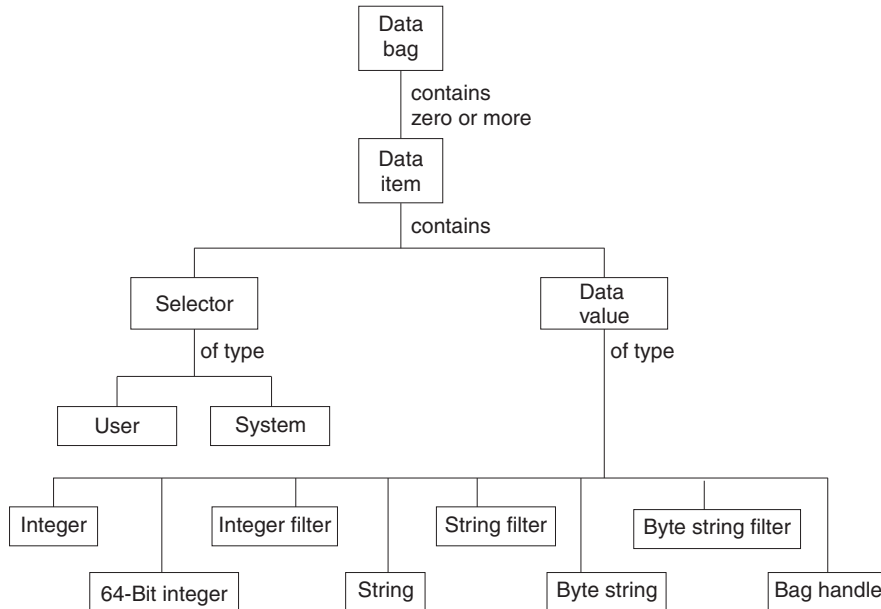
Data bag

contains zero or more

Data item

contains

Selector

of type

User

System

Data value

of type

Integer

64-Bit integer

Integer filter

String

String filter

Byte string

Byte string filter

Bag handle